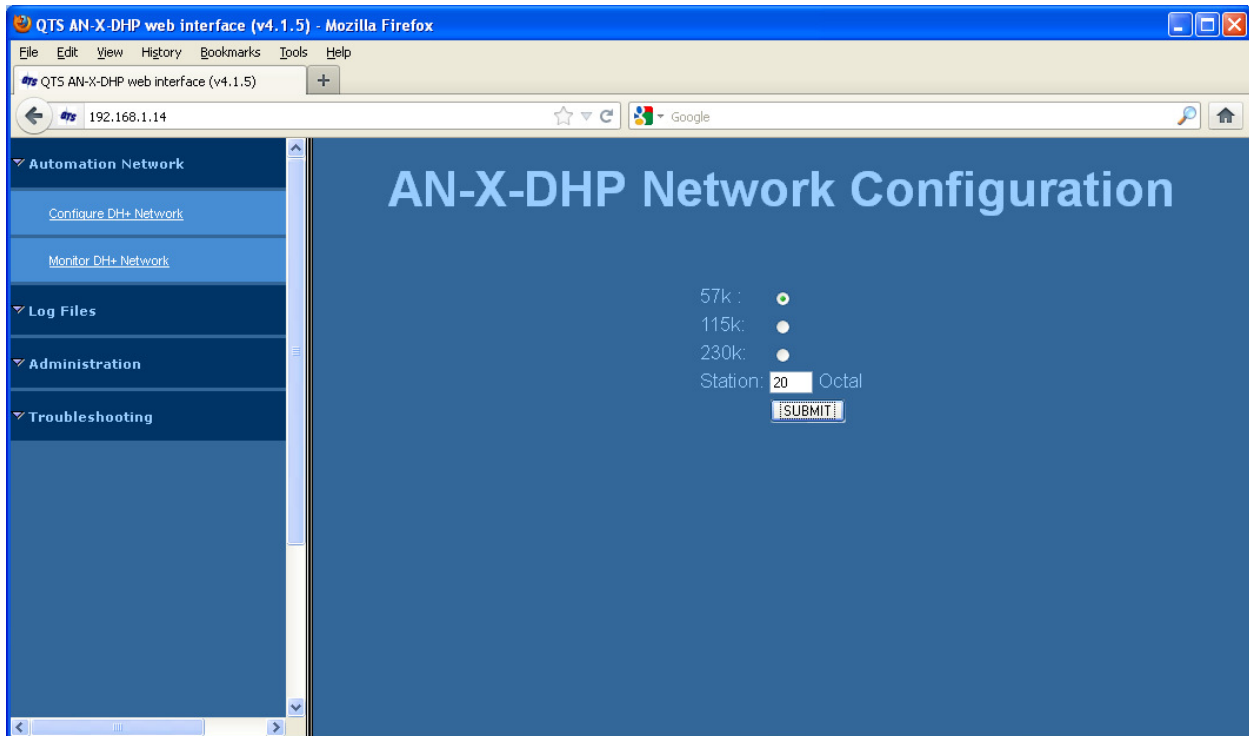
QTS AN-X-DHP web interface (v4.1.5) - Mozilla Firefox

File Edit View History Bookmarks Tools Help

QTS AN-X-DHP web interface (v4.1.5)

192.168.1.14

Google

Automation Network

Configure DH+ Network

Monitor DH+ Network

Log Files

Administration

Troubleshooting

AN-X-DHP Network Configuration

57k :

115k:

230k:

Station: 20 Octal

SUBMIT